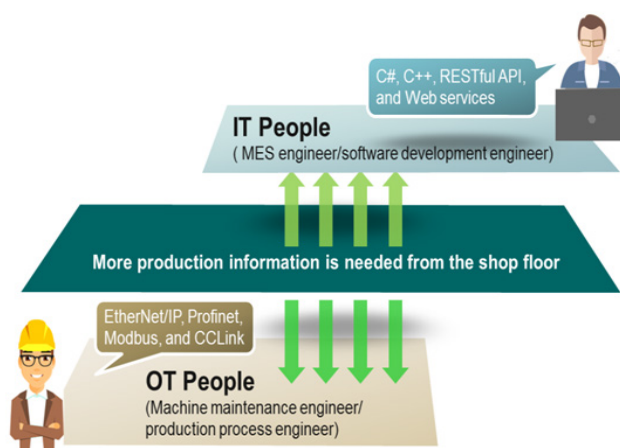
C#, C++, RESTful API, and Web services

IT People
( MES engineer/software development engineer)

More production information is needed from the shop floor

EtherNet/IP, Profinet, Modbus, and CCLink

OT People
(Machine maintenance engineer/ production process engineer)